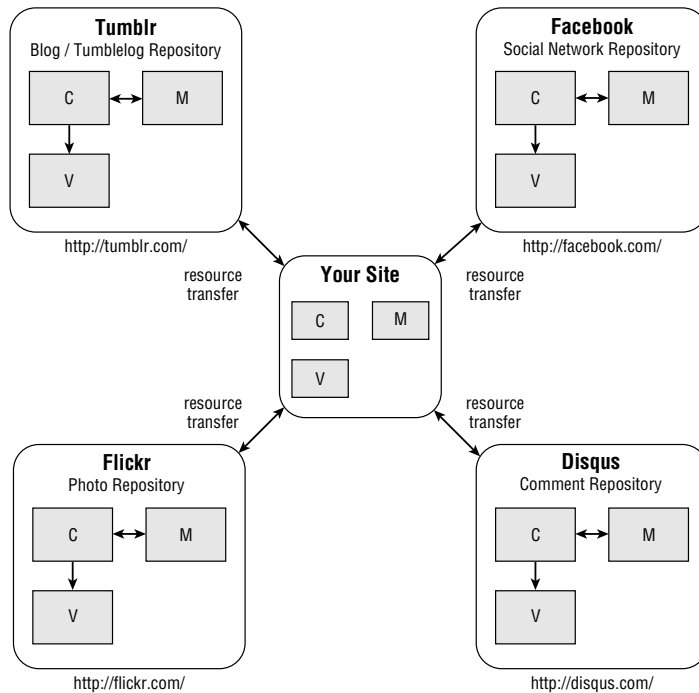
Tumblr
Blog / Tumblelog Repository

C

M

V

http://tumblr.com/

Facebook
Social Network Repository

C

M

V

http://facebook.com/

resource transfer

Your Site

C

M

V

resource transfer

resource transfer

resource transfer

Flickr
Photo Repository

C

M

V

http://flickr.com/

Disqus
Comment Repository

C

M

V

http://disqus.com/